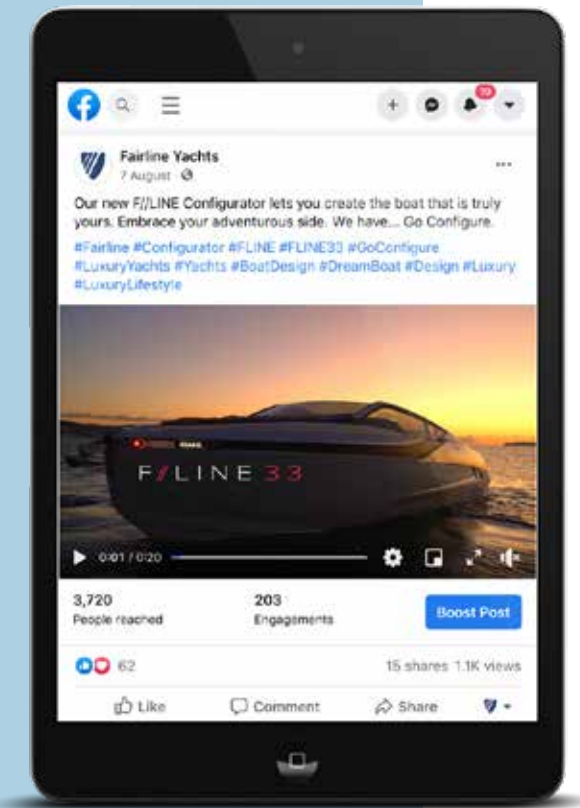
10

Fairline Yachts
7 August · 

Our new F//LINE Configurator lets you create the boat that is truly yours. Embrace your adventurous side. We have... Go Configure.

#Fairline #Configurator #FLINE #FLINE33 #GoConfigure #LuxuryYachts #Yachts #BoatDesign #DreamBoat #Design #Luxury #LuxuryLifestyle

F//LINE 33

0:01 / 0:20

3,720
People reached

203
Engagements

Boost Post

62

15 shares 1.1K views

Like

Comment

Share